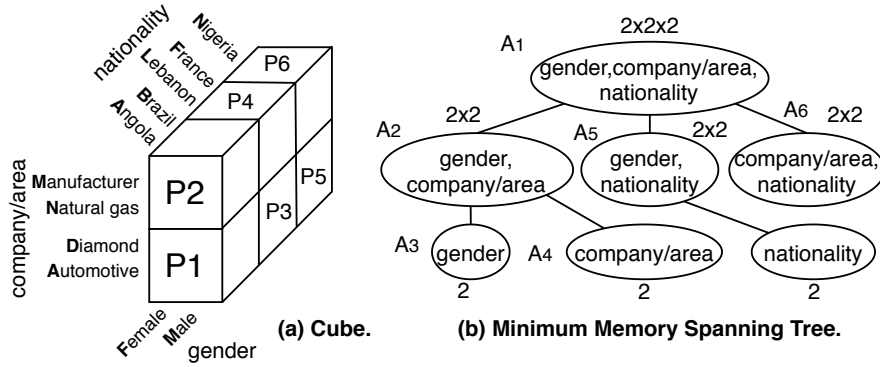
nationality

Nigeria
France
Lebanon
Brazil
Angola

P6
P4

company/area

Manufacturer
Natural gas
Diamond
Automotive

P2
P1
P3
P5

Female
Male
gender

(a) Cube.

A1
2x2x2
gender,company/area,
nationality

A2
2x2
gender,
company/area

A5
2x2
gender,
nationality

A6
2x2
company/area,
nationality

A3
gender
2

A4
company/area
2

nationality
2

(b) Minimum Memory Spanning Tree.